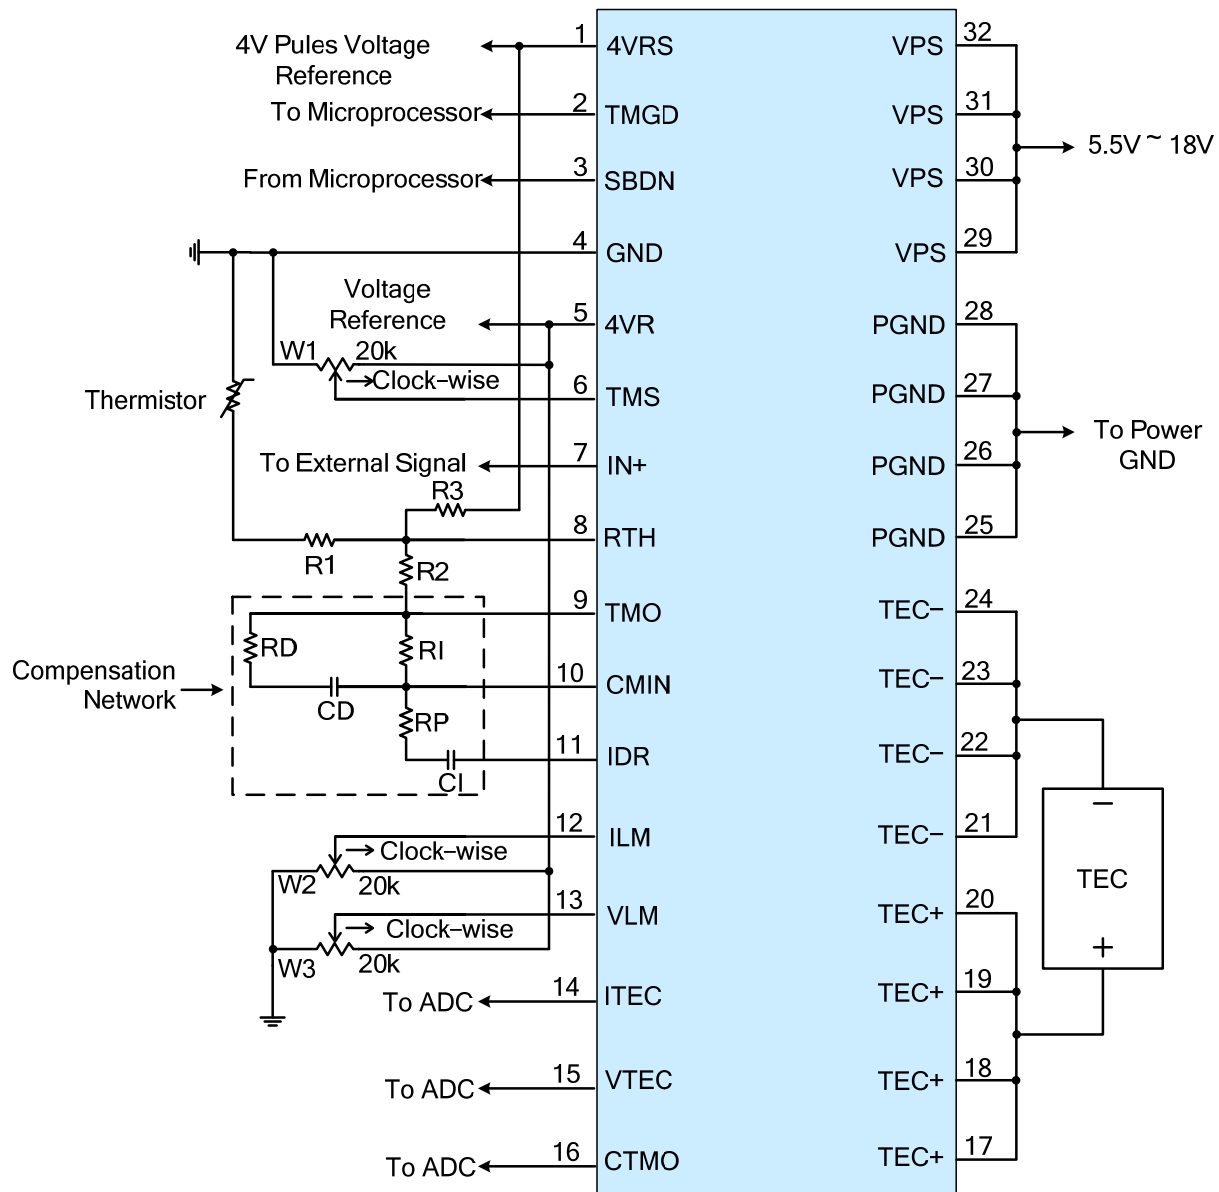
4V Pules Voltage Reference
To Microprocessor
From Microprocessor
Voltage Reference
W1 20k
Clock-wise
Thermistor
To External Signal
R3
R1
R2
Compensation Network
RD
RI
CD
RP
CI
Clock-wise
W2 20k
Clock-wise
W3 20k
To ADC
To ADC
To ADC

1 4VRS
2 TMGD
3 SBDN
4 GND
5 4VR
6 TMS
7 IN+
8 RTH
9 TMO
10 CMIN
11 IDR
12 ILM
13 VLM
14 ITEC
15 VTEC
16 CTMO

32 VPS
31 VPS
30 VPS
29 VPS
28 PGND
27 PGND
26 PGND
25 PGND
24 TEC−
23 TEC−
22 TEC−
21 TEC−
20 TEC+
19 TEC+
18 TEC+
17 TEC+

5.5V ~ 18V
To Power GND
−
TEC
+